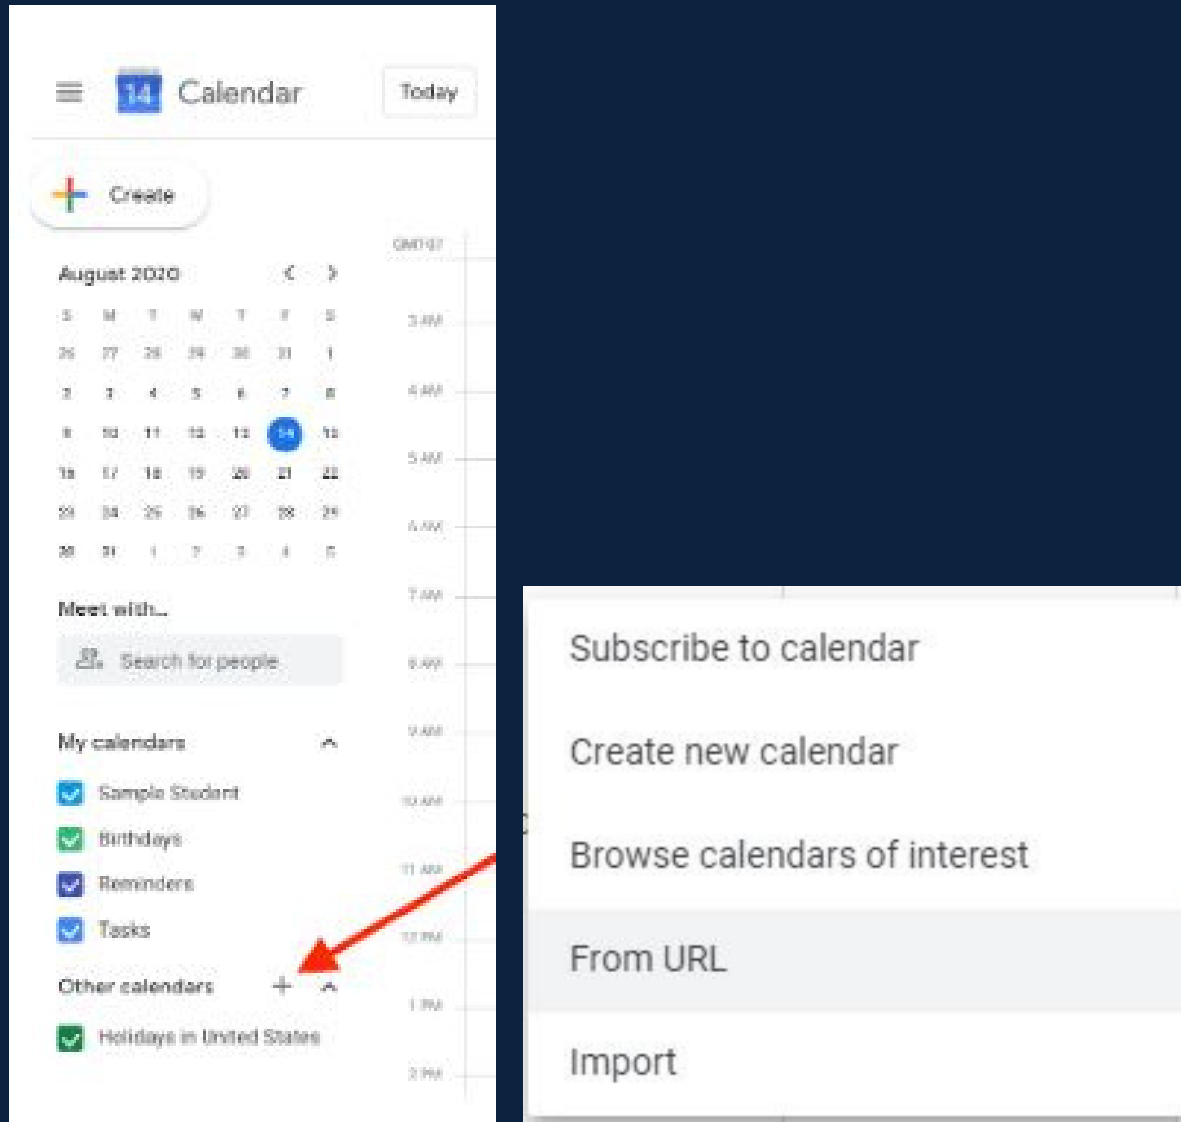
14 Calendar

Today

Create

August 2020

| S | M | T | W | T | F | S |
|---|---|---|---|---|---|---|
| 26 | 27 | 28 | 29 | 30 | 31 | 1 |
| 2 | 3 | 4 | 5 | 6 | 7 | 8 |
| 9 | 10 | 11 | 12 | 13 | 14 | 15 |
| 16 | 17 | 18 | 19 | 20 | 21 | 22 |
| 23 | 24 | 25 | 26 | 27 | 28 | 29 |
| 30 | 31 | 1 | 2 | 3 | 4 | 5 |

GMT-07

3 AM

4 AM

5 AM

6 AM

7 AM

8 AM

9 AM

10 AM

11 AM

12 PM

1 PM

2 PM

Meet with...

Search for people

My calendars

Sample Student

Birthdays

Reminders

Tasks

Other calendars

Holidays in United States

Subscribe to calendar

Create new calendar

Browse calendars of interest

From URL

Import